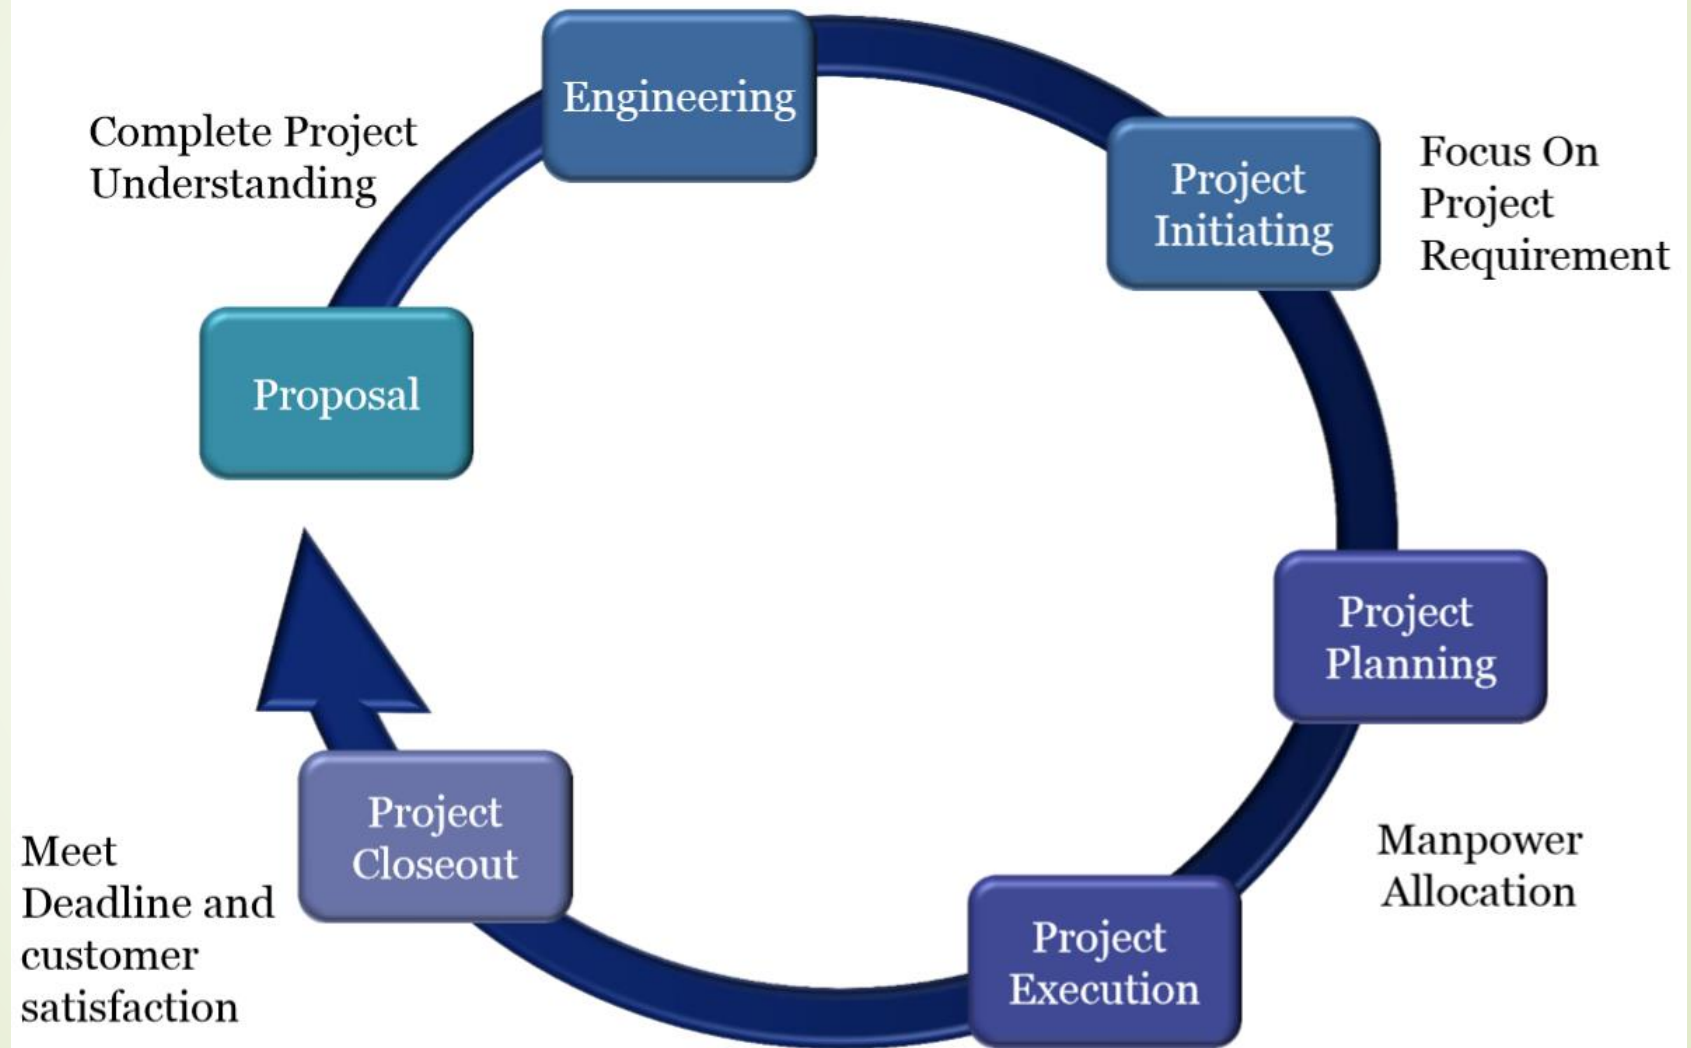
Engineering

Complete Project Understanding

Project Initiating

Focus On Project Requirement

Proposal

Project Planning

Manpower Allocation

Project Execution

Project Closeout

Meet Deadline and customer satisfaction